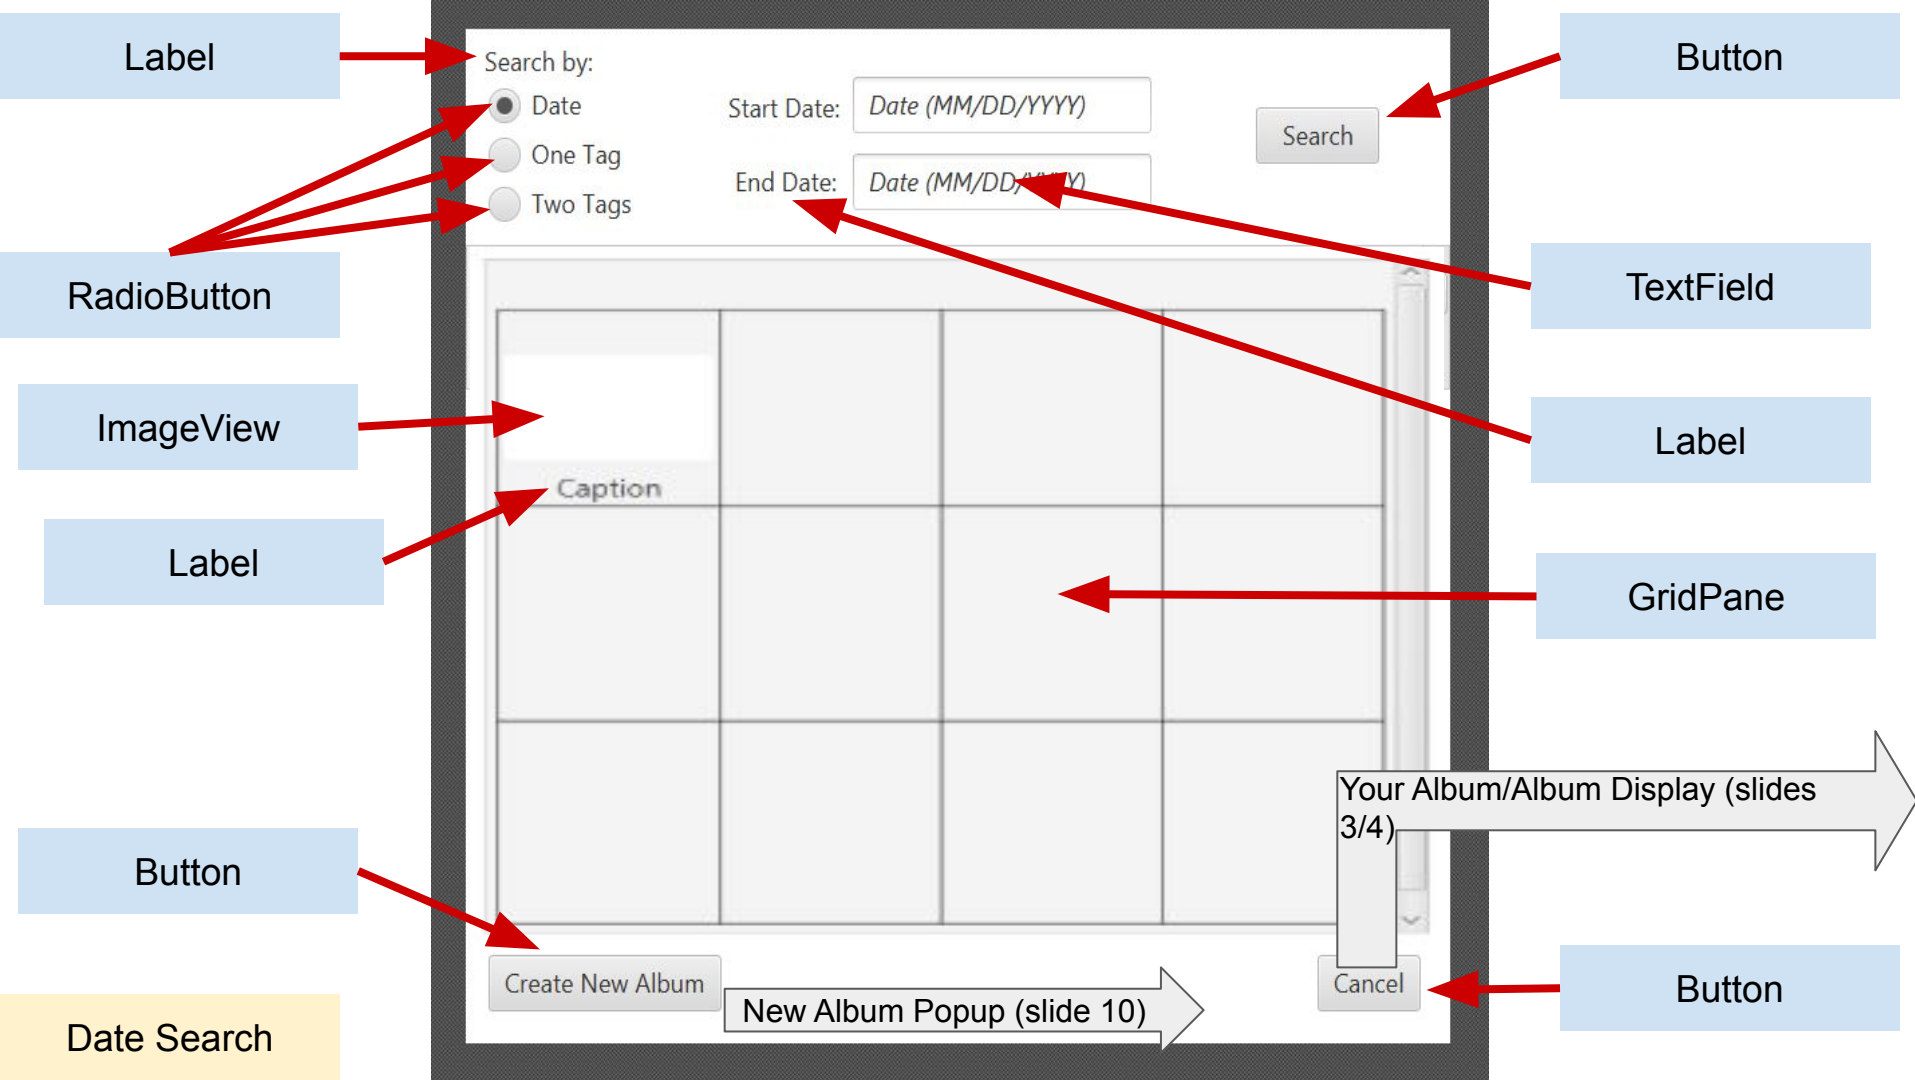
Label

Search by:

Date

One Tag

Two Tags

Start Date: Date (MM/DD/YYYY)

End Date: Date (MM/DD/YYYY)

Search

Button

RadioButton

TextField

ImageView

Label

Caption

Label

GridPane

Your Album/Album Display (slides 3/4)

Button

Create New Album

New Album Popup (slide 10)

Cancel

Button

Date Search